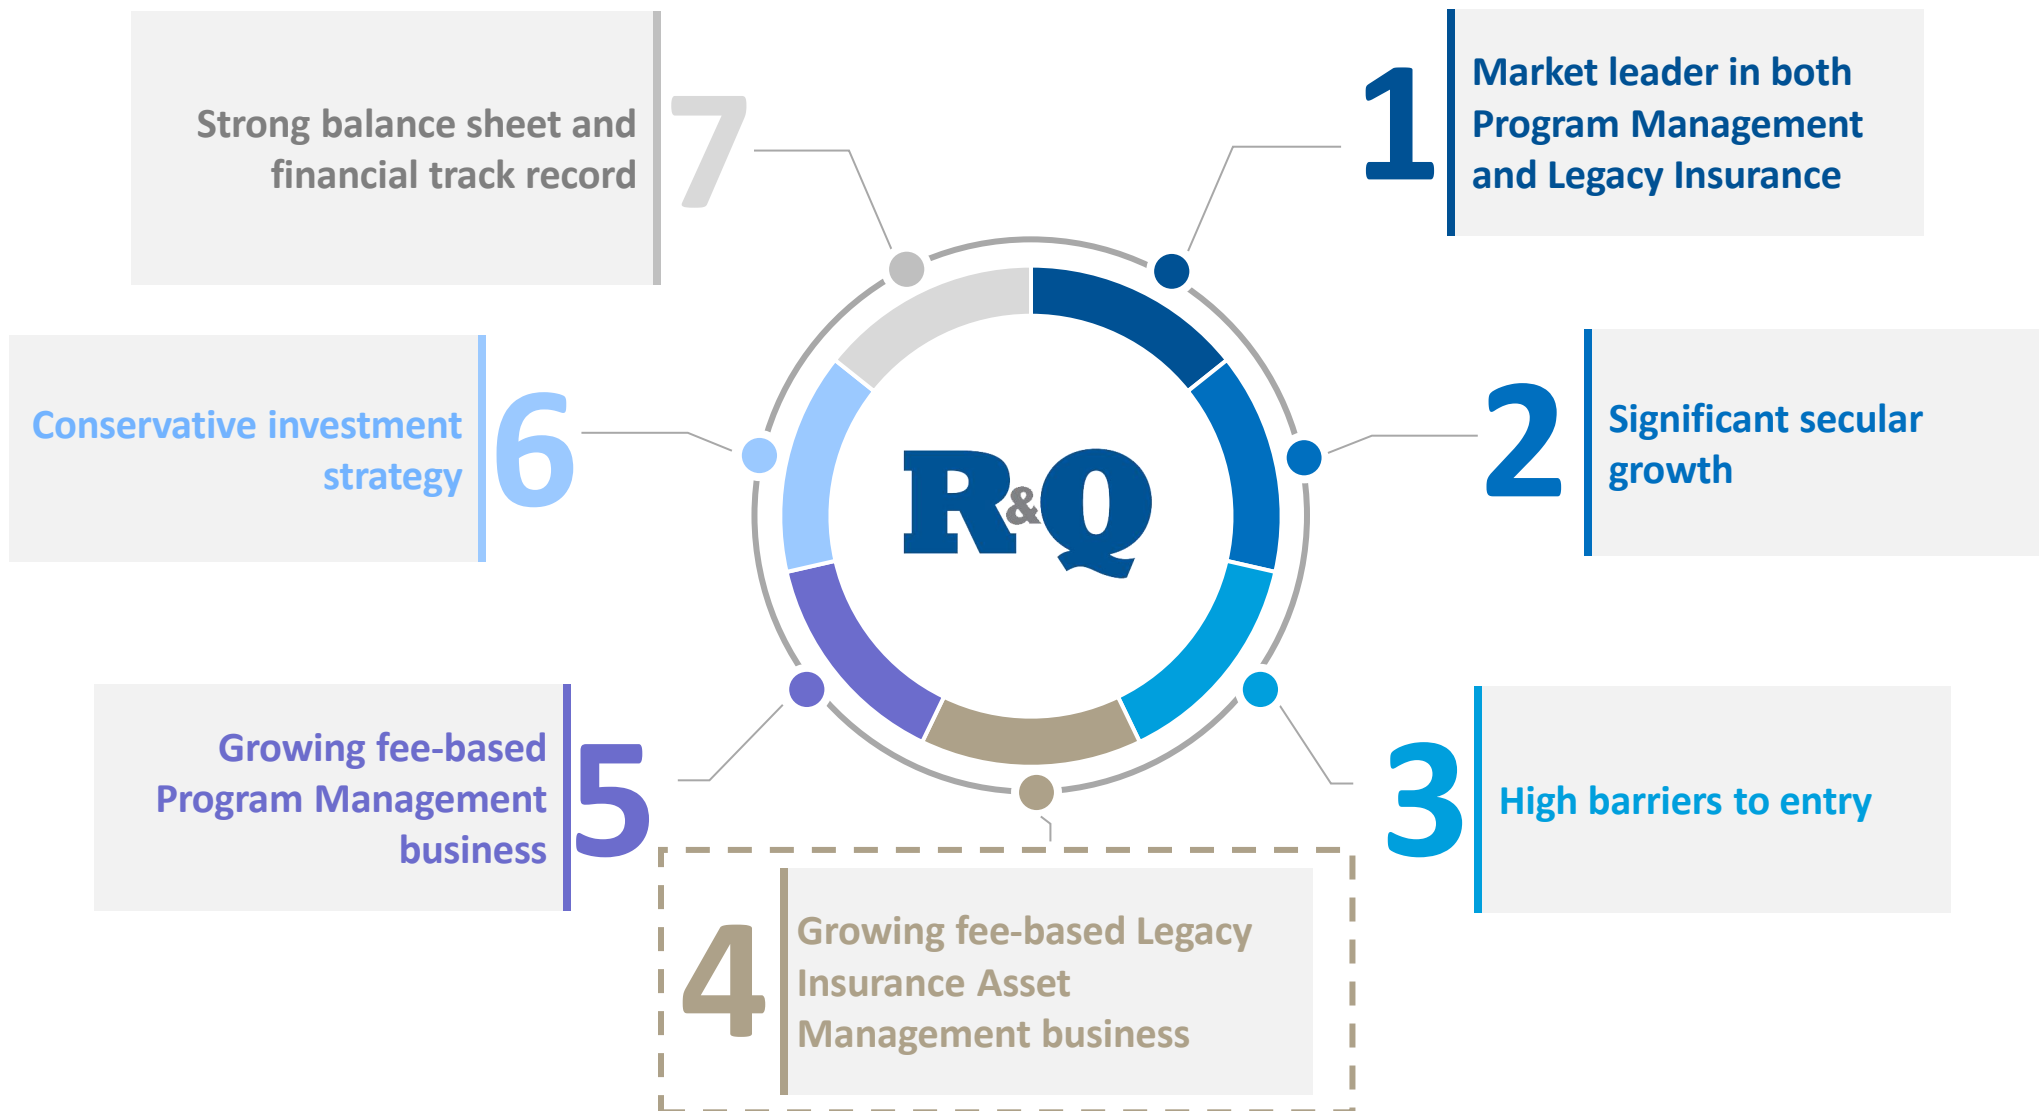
1 Market leader in both Program Management and Legacy Insurance

2 Significant secular growth

3 High barriers to entry

4 Growing fee-based Legacy Insurance Asset Management business

5 Growing fee-based Program Management business

6 Conservative investment strategy

7 Strong balance sheet and financial track record

R&Q